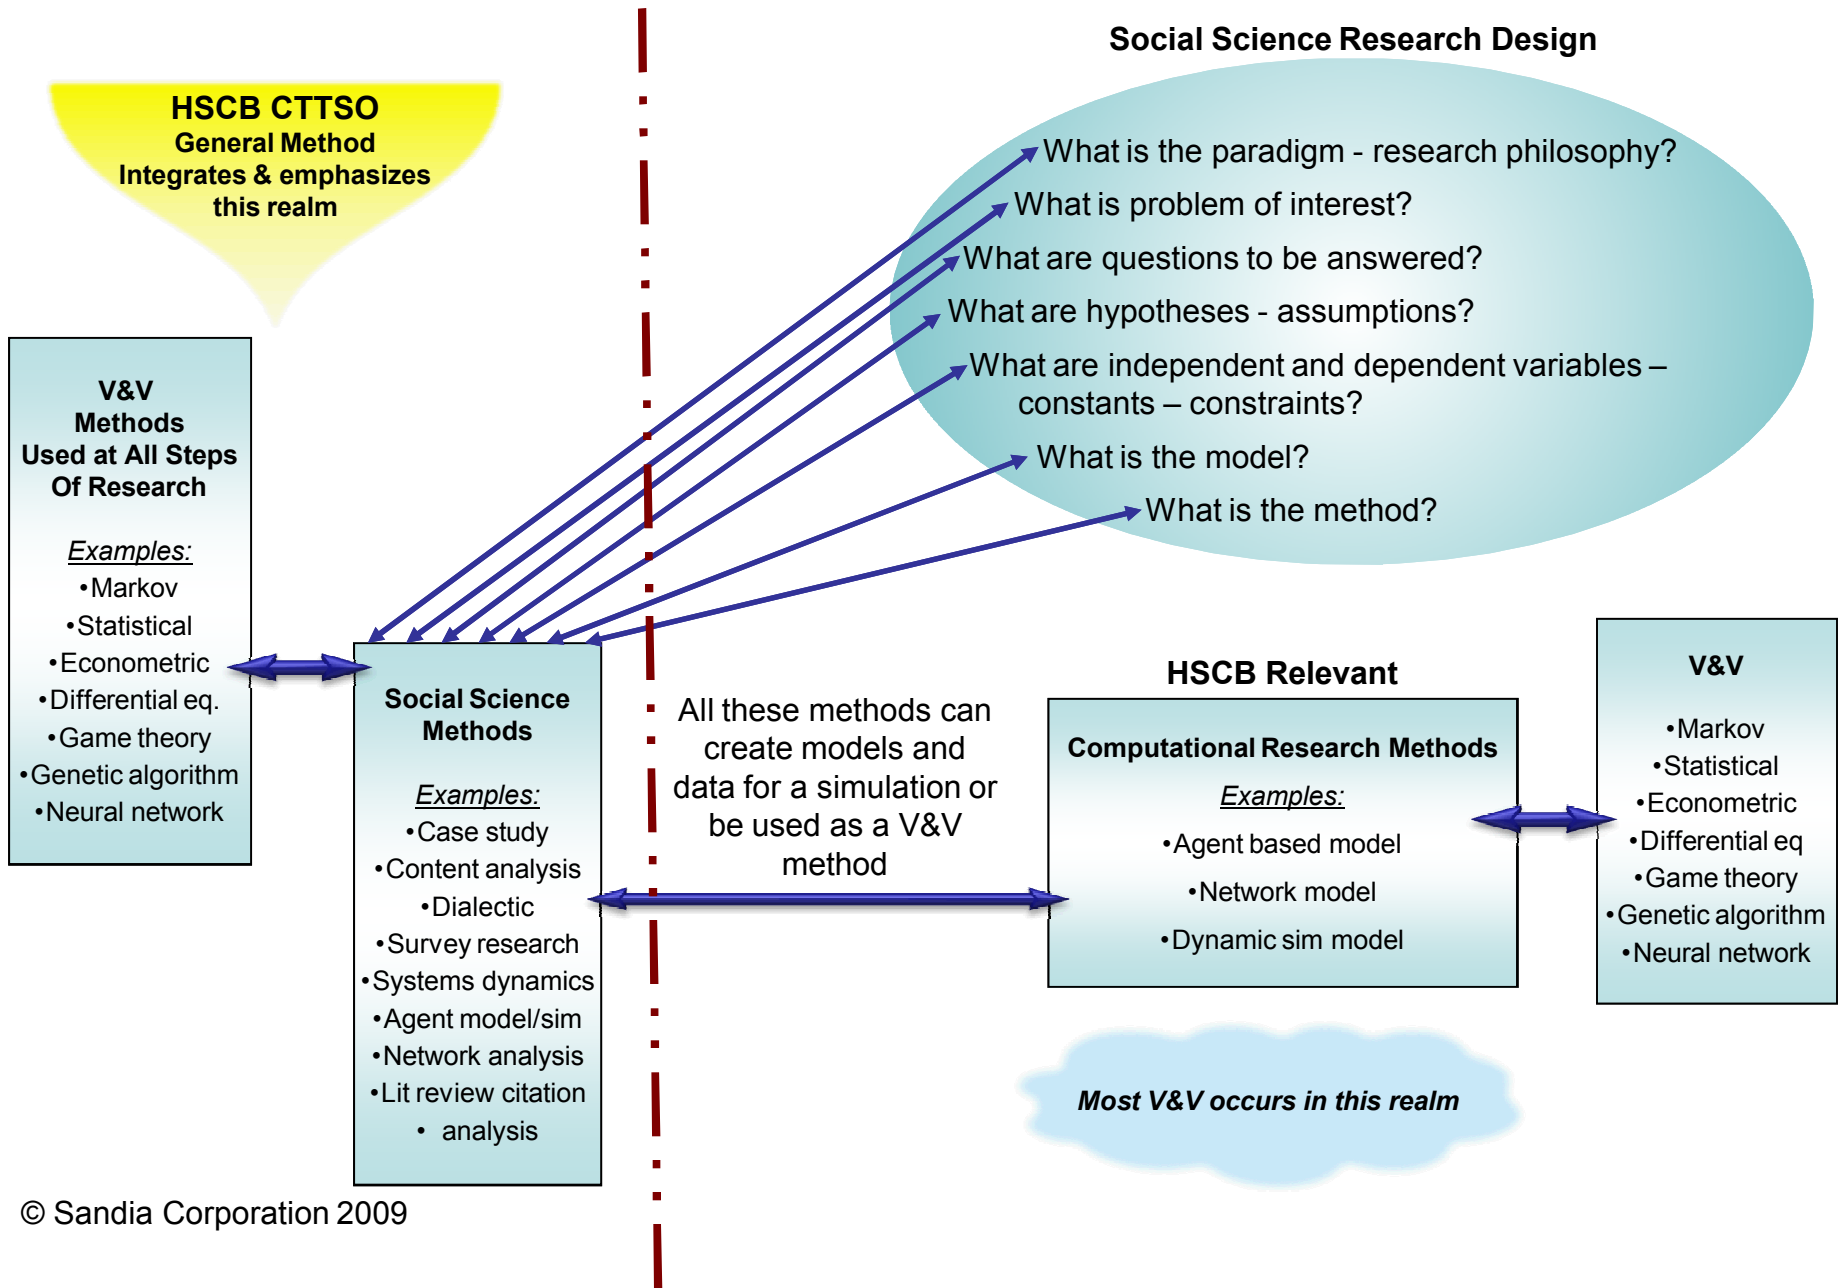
HSCB CTTSO
General Method
Integrates & emphasizes
this realm

V&V
Methods
Used at All Steps
Of Research

Examples:
•Markov
•Statistical
•Econometric
•Differential eq.
•Game theory
•Genetic algorithm
•Neural network

Social Science Research Design

What is the paradigm - research philosophy?
What is problem of interest?
What are questions to be answered?
What are hypotheses - assumptions?
What are independent and dependent variables – constants – constraints?
What is the model?
What is the method?

Social Science Methods

Examples:
•Case study
•Content analysis
•Dialectic
•Survey research
•Systems dynamics
•Agent model/sim
•Network analysis
•Lit review citation
• analysis

All these methods can create models and data for a simulation or be used as a V&V method

HSCB Relevant

Computational Research Methods
Examples:
•Agent based model
•Network model
•Dynamic sim model

V&V

•Markov
•Statistical
•Econometric
•Differential eq
•Game theory
•Genetic algorithm
•Neural network

Most V&V occurs in this realm

© Sandia Corporation 2009